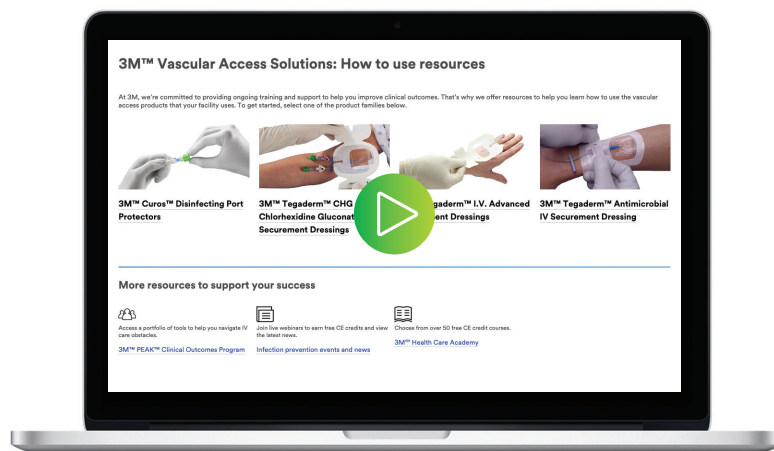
3M™ Vascular Access Solutions: How to use resources

At 3M, we're committed to providing ongoing training and support to help you improve clinical outcomes. That's why we offer resources to help you learn how to use the vascular access products that your facility uses. To get started, select one of the product families below.

3M™ Curos™ Disinfecting Port Protectors

3M™ Tegaderm™ CHG Chlorhexidine Gluconat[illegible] Securement Dressings

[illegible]egaderm™ I.V. Advanced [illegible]ement Dressings

3M™ Tegaderm™ Antimicrobial IV Securement Dressing

More resources to support your success

Access a portfolio of tools to help you navigate IV care obstacles.

3M™ PEAK™ Clinical Outcomes Program

Join live webinars to earn free CE credits and view the latest news.

Infection prevention events and news

Choose from over 50 free CE credit courses.

3M™ Health Care Academy